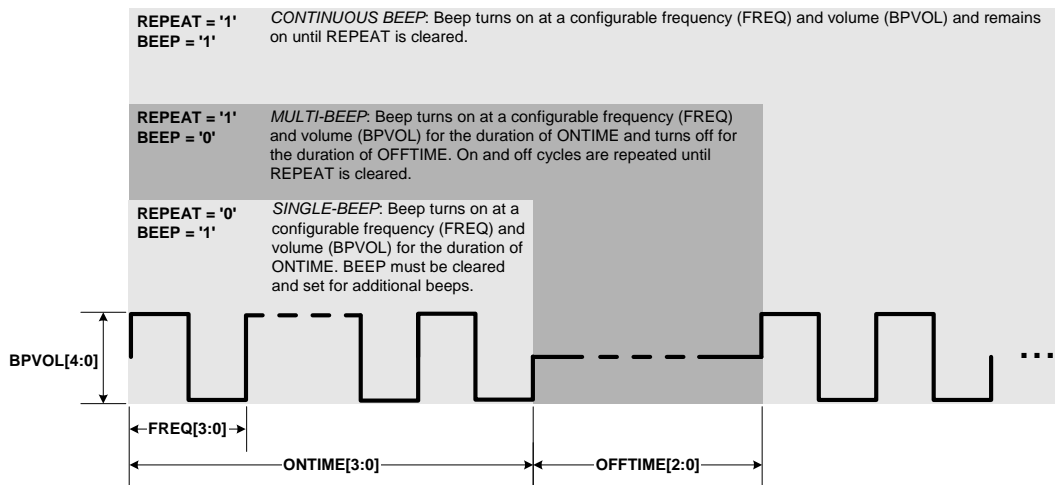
REPEAT = '1'
BEEP = '1'

*CONTINUOUS BEEP*: Beep turns on at a configurable frequency (FREQ) and volume (BPVOL) and remains on until REPEAT is cleared.

REPEAT = '1'
BEEP = '0'

*MULTI-BEEP*: Beep turns on at a configurable frequency (FREQ) and volume (BPVOL) for the duration of ONTIME and turns off for the duration of OFFTIME. On and off cycles are repeated until REPEAT is cleared.

REPEAT = '0'
BEEP = '1'

*SINGLE-BEEP*: Beep turns on at a configurable frequency (FREQ) and volume (BPVOL) for the duration of ONTIME. BEEP must be cleared and set for additional beeps.

BPVOL[4:0]

...

FREQ[3:0]

ONTIME[3:0]

OFFTIME[2:0]